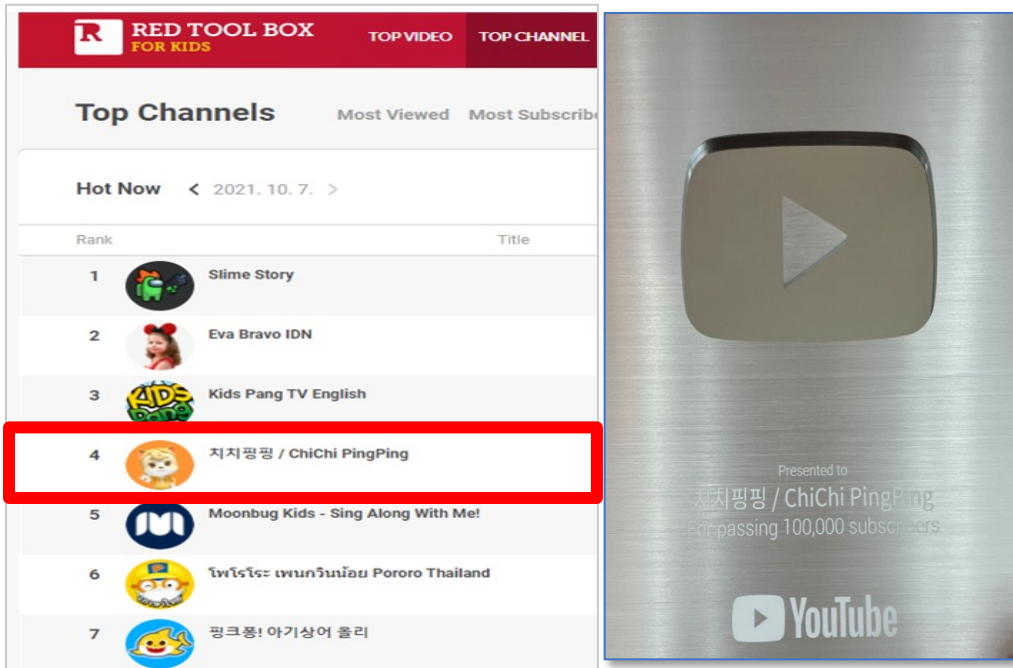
RED TOOL BOX
FOR KIDS

TOP VIDEO TOP CHANNEL

Top Channels Most Viewed Most Subscrib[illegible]

Hot Now < 2021. 10. 7. >

Rank Title

1 Slime Story

2 Eva Bravo IDN

3 Kids Pang TV English

4 치치핑핑 / ChiChi PingPing

5 Moonbug Kids - Sing Along With Me!

6 โพโรโระ เพนกวินน้อย Pororo Thailand

7 핑크퐁! 아기상어 올리

Presented to
치치핑핑 / ChiChi PingPing
For passing 100,000 subscribers

YouTube